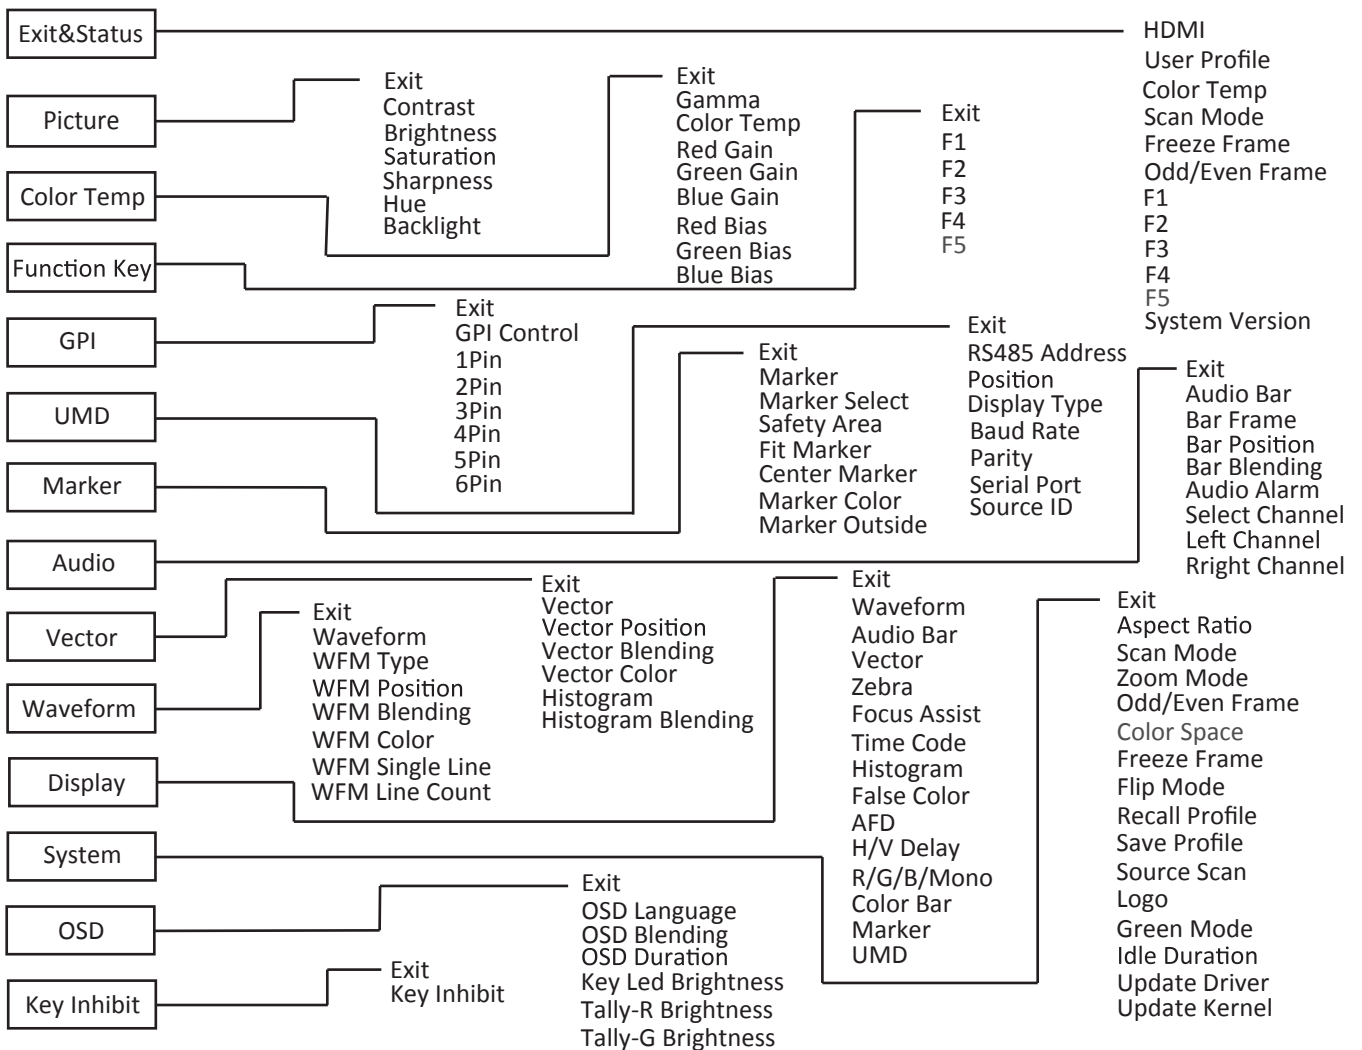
Exit&Status

HDMI
User Profile
Color Temp
Scan Mode
Freeze Frame
Odd/Even Frame
F1
F2
F3
F4
F5
System Version

Picture

Exit
Contrast
Brightness
Saturation
Sharpness
Hue
Backlight

Color Temp

Exit
Gamma
Color Temp
Red Gain
Green Gain
Blue Gain
Red Bias
Green Bias
Blue Bias

Function Key

Exit
F1
F2
F3
F4
F5

GPI

Exit
GPI Control
1Pin
2Pin
3Pin
4Pin
5Pin
6Pin

UMD

Exit
RS485 Address
Position
Display Type
Baud Rate
Parity
Serial Port
Source ID

Marker

Exit
Marker
Marker Select
Safety Area
Fit Marker
Center Marker
Marker Color
Marker Outside

Audio

Exit
Audio Bar
Bar Frame
Bar Position
Bar Blending
Audio Alarm
Select Channel
Left Channel
Rright Channel

Vector

Exit
Vector
Vector Position
Vector Blending
Vector Color
Histogram
Histogram Blending

Waveform

Exit
Waveform
WFM Type
WFM Position
WFM Blending
WFM Color
WFM Single Line
WFM Line Count

Display

Exit
Waveform
Audio Bar
Vector
Zebra
Focus Assist
Time Code
Histogram
False Color
AFD
H/V Delay
R/G/B/Mono
Color Bar
Marker
UMD

System

Exit
Aspect Ratio
Scan Mode
Zoom Mode
Odd/Even Frame
Color Space
Freeze Frame
Flip Mode
Recall Profile
Save Profile
Source Scan
Logo
Green Mode
Idle Duration
Update Driver
Update Kernel

OSD

Exit
OSD Language
OSD Blending
OSD Duration
Key Led Brightness
Tally-R Brightness
Tally-G Brightness

Key Inhibit

Exit
Key Inhibit